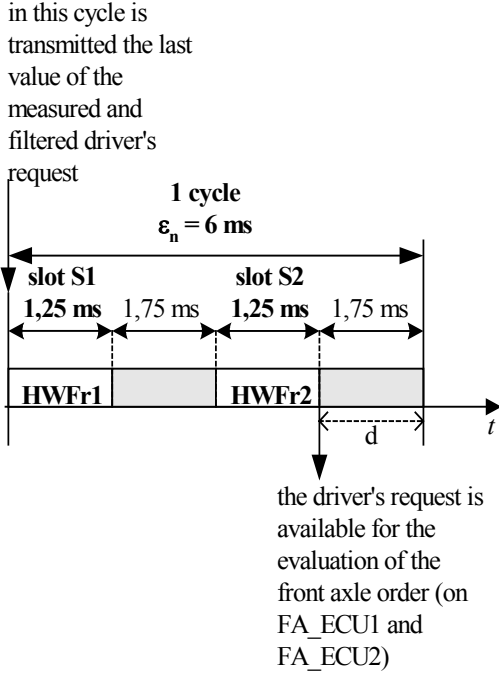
in this cycle is transmitted the last value of the measured and filtered driver's request

1 cycle
$\varepsilon_n$ = 6 ms

slot S1
1,25 ms 1,75 ms

slot S2
1,25 ms 1,75 ms

HWFr1

HWFr2

d

t

the driver's request is available for the evaluation of the front axle order (on FA_ECU1 and FA_ECU2)